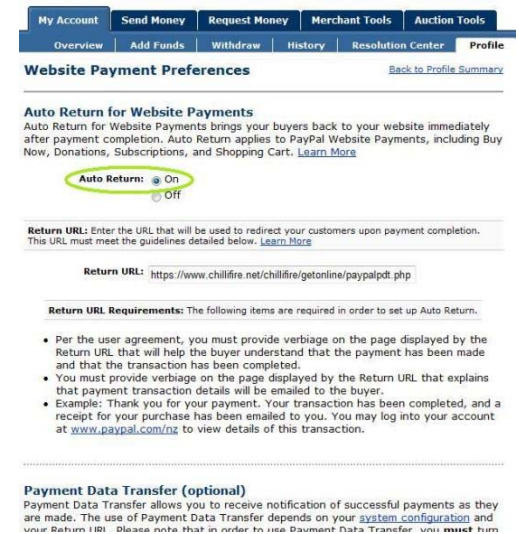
My Account | Send Money | Request Money | Merchant Tools | Auction Tools

Overview | Add Funds | Withdraw | History | Resolution Center | Profile

Website Payment Preferences

Back to Profile Summary

Auto Return for Website Payments

Auto Return for Website Payments brings your buyers back to your website immediately after payment completion. Auto Return applies to PayPal Website Payments, including Buy Now, Donations, Subscriptions, and Shopping Cart. Learn More

Auto Return: On
Off

Return URL: Enter the URL that will be used to redirect your customers upon payment completion. This URL must meet the guidelines detailed below. Learn More

Return URL: https://www.chillifire.net/chillifire/getonline/paypalpdt.php

Return URL Requirements: The following items are required in order to set up Auto Return.

- Per the user agreement, you must provide verbiage on the page displayed by the Return URL that will help the buyer understand that the payment has been made and that the transaction has been completed.
- You must provide verbiage on the page displayed by the Return URL that explains that payment transaction details will be emailed to the buyer.
- Example: Thank you for your payment. Your transaction has been completed, and a receipt for your purchase has been emailed to you. You may log into your account at www.paypal.com/nz to view details of this transaction.

Payment Data Transfer (optional)

Payment Data Transfer allows you to receive notification of successful payments as they are made. The use of Payment Data Transfer depends on your system configuration and your Return URL. Please note that in order to use Payment Data Transfer, you must turn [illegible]